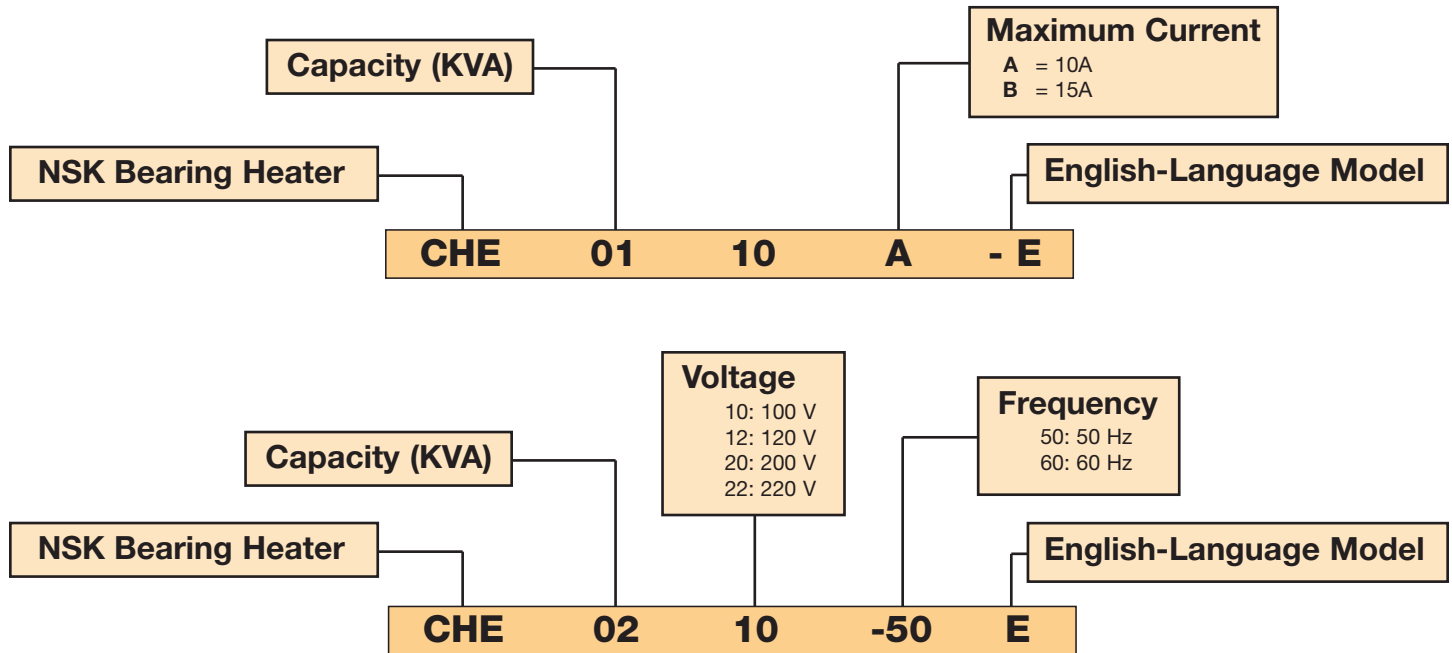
Maximum Current
A = 10A
B = 15A

Capacity (KVA)

NSK Bearing Heater

English-Language Model

CHE 01 10 A - E

Voltage
10: 100 V
12: 120 V
20: 200 V
22: 220 V

Frequency
50: 50 Hz
60: 60 Hz

Capacity (KVA)

NSK Bearing Heater

English-Language Model

CHE 02 10 -50 E